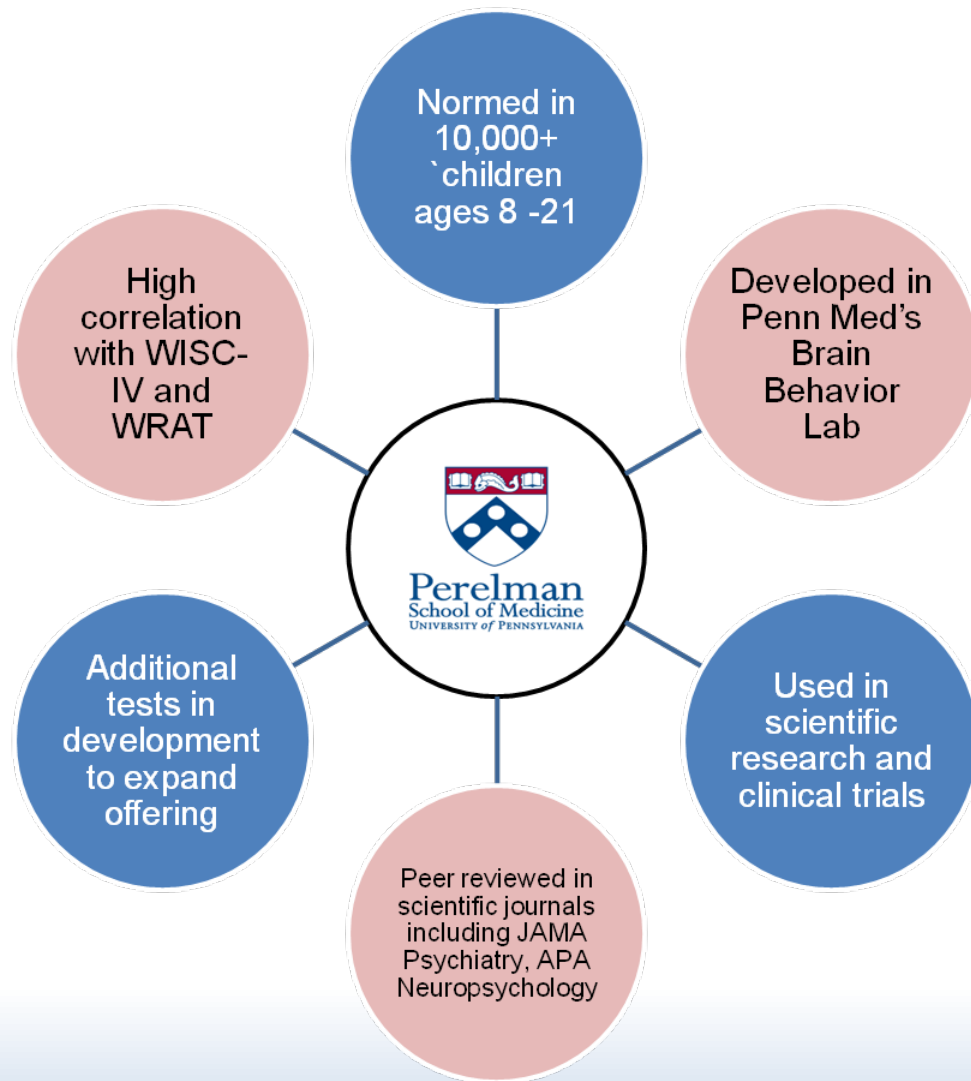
Normed in 10,000+ `children ages 8 -21

Developed in Penn Med's Brain Behavior Lab

Used in scientific research and clinical trials

Peer reviewed in scientific journals including JAMA Psychiatry, APA Neuropsychology

Additional tests in development to expand offering

High correlation with WISC-IV and WRAT

Perelman School of Medicine UNIVERSITY of PENNSYLVANIA